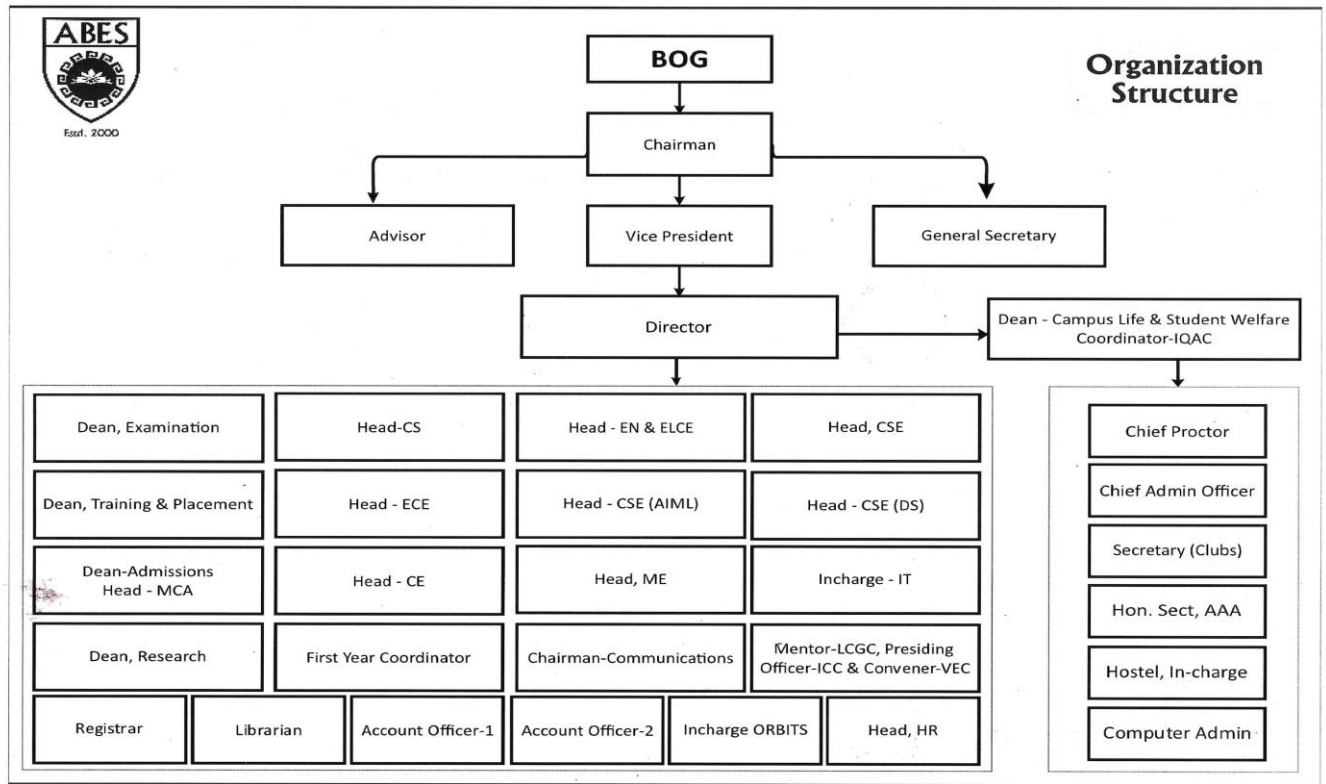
ABES

Estd. 2000

BOG

Organization Structure

Chairman

Advisor

Vice President

General Secretary

Director

Dean - Campus Life & Student Welfare Coordinator-IQAC

| | | | |
|---|---|---|---|
| Dean, Examination | Head-CS | Head - EN & ELCE | Head, CSE |
| Dean, Training & Placement | Head - ECE | Head - CSE (AIML) | Head - CSE (DS) |
| Dean-Admissions Head - MCA | Head - CE | Head, ME | Incharge - IT |
| Dean, Research | First Year Coordinator | Chairman-Communications | Mentor-LCGC, Presiding Officer-ICC & Convener-VEC |

| | | | | | |
|---|---|---|---|---|---|
| Registrar | Librarian | Account Officer-1 | Account Officer-2 | Incharge ORBITS | Head, HR |

Chief Proctor

Chief Admin Officer

Secretary (Clubs)

Hon. Sect, AAA

Hostel, In-charge

Computer Admin